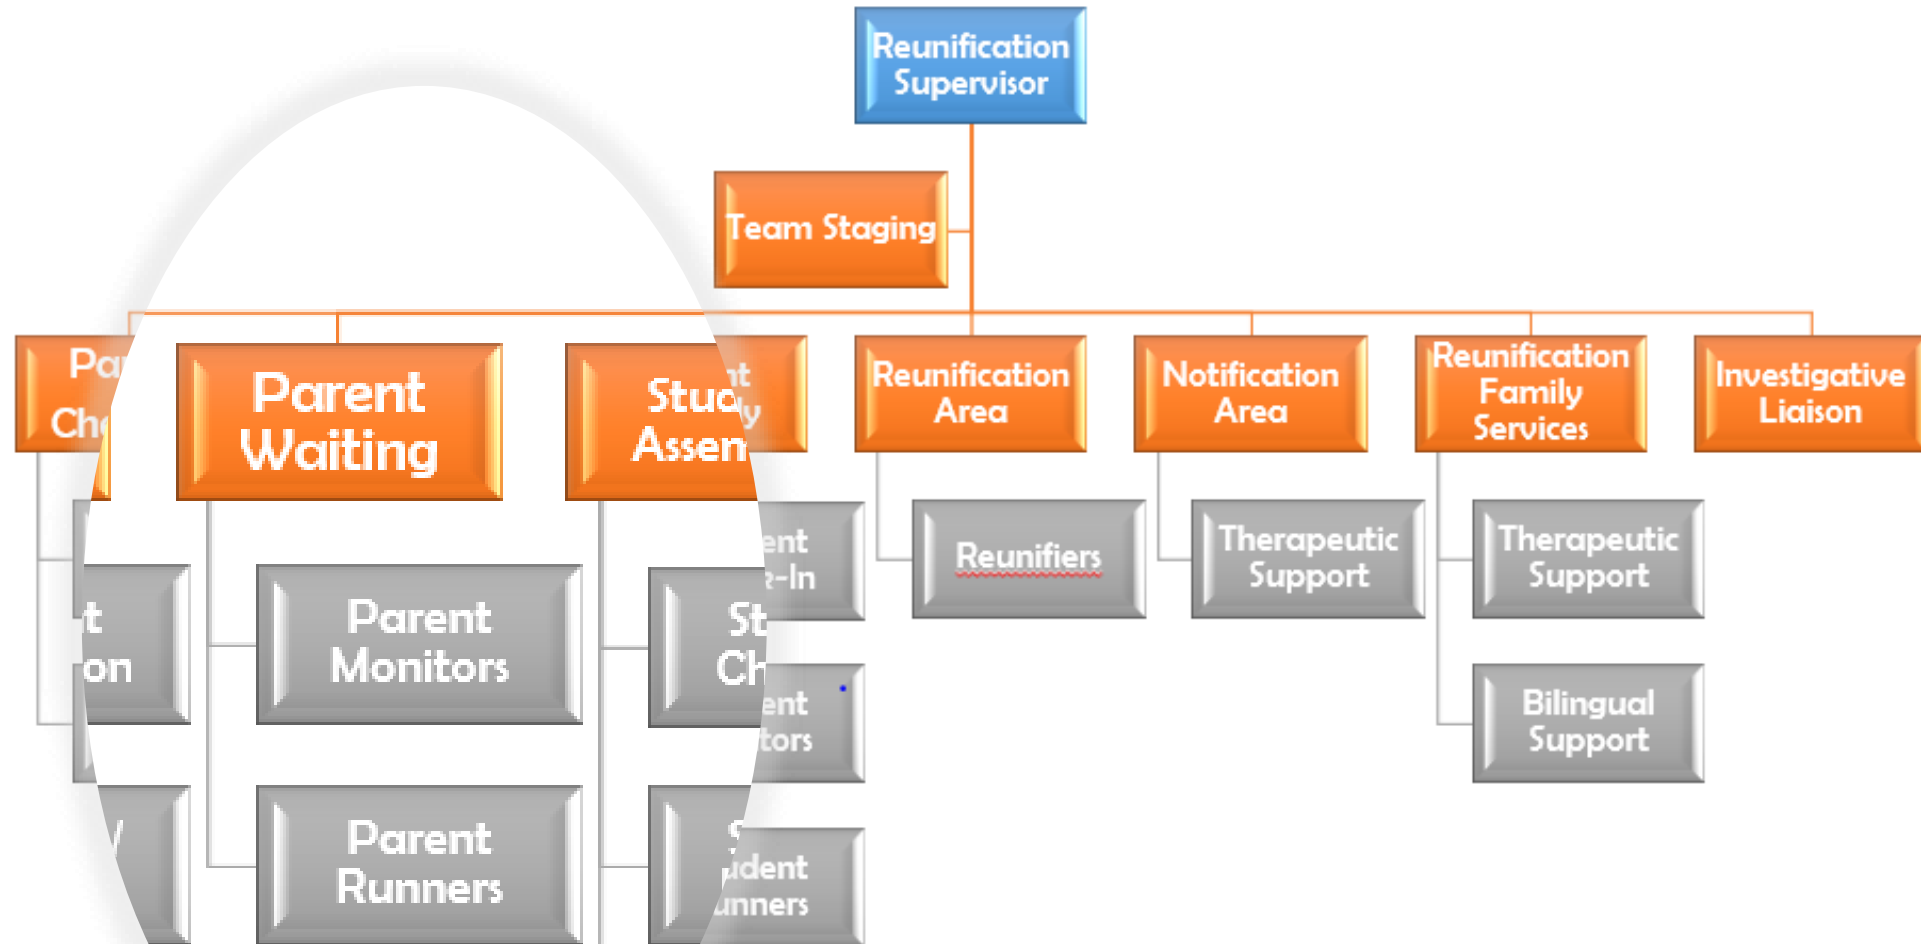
Reunification Supervisor

Team Staging

Pa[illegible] Ch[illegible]

Parent Waiting

Stu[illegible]y Assen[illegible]

Reunification Area

Notification Area

Reunification Family Services

Investigative Liaison

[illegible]t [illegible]on

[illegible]

Parent Monitors

Parent Runners

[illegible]ent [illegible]-In

St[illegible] Ch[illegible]

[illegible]ent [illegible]tors

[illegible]dent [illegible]nners

Reunifiers

Therapeutic Support

Therapeutic Support

Bilingual Support